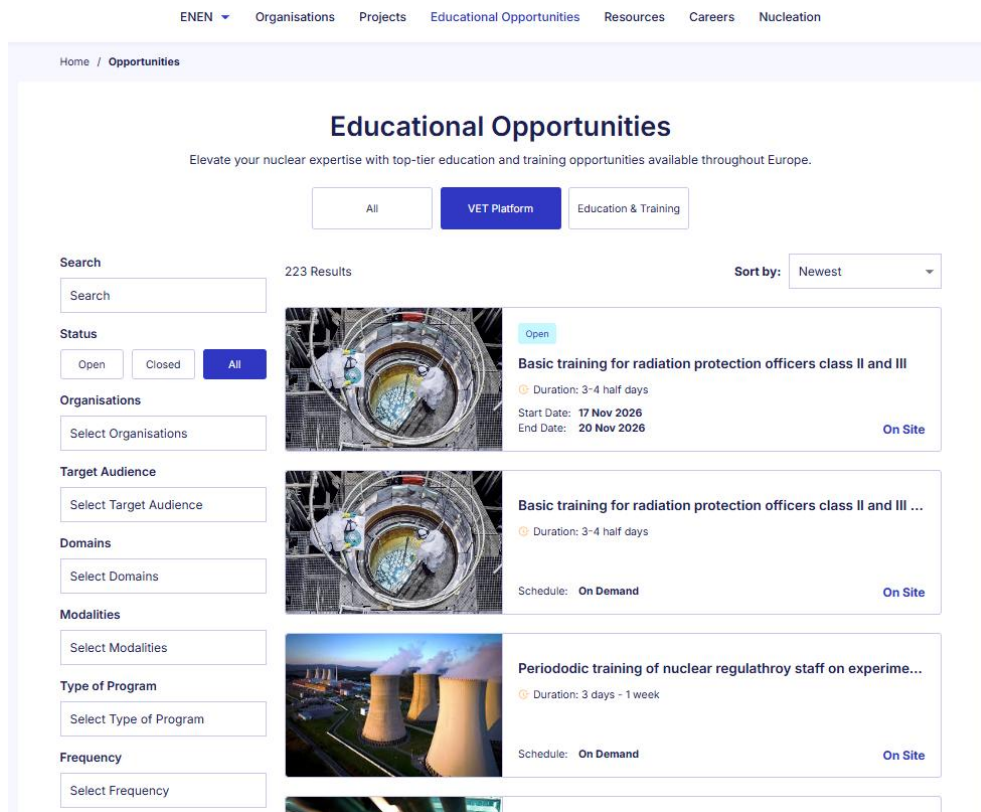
ENEN Organisations Projects Educational Opportunities Resources Careers Nucleation

Home / Opportunities

Educational Opportunities

Elevate your nuclear expertise with top-tier education and training opportunities available throughout Europe.

All VET Platform Education & Training

Search
Search
Status
Open Closed All
Organisations
Select Organisations
Target Audience
Select Target Audience
Domains
Select Domains
Modalities
Select Modalities
Type of Program
Select Type of Program
Frequency
Select Frequency

223 Results

Sort by: Newest

Open
Basic training for radiation protection officers class II and III
Duration: 3-4 half days
Start Date: 17 Nov 2026
End Date: 20 Nov 2026
On Site

Basic training for radiation protection officers class II and III ...
Duration: 3-4 half days
Schedule: On Demand
On Site

Periododic training of nuclear regulathroy staff on experime...
Duration: 3 days - 1 week
Schedule: On Demand
On Site